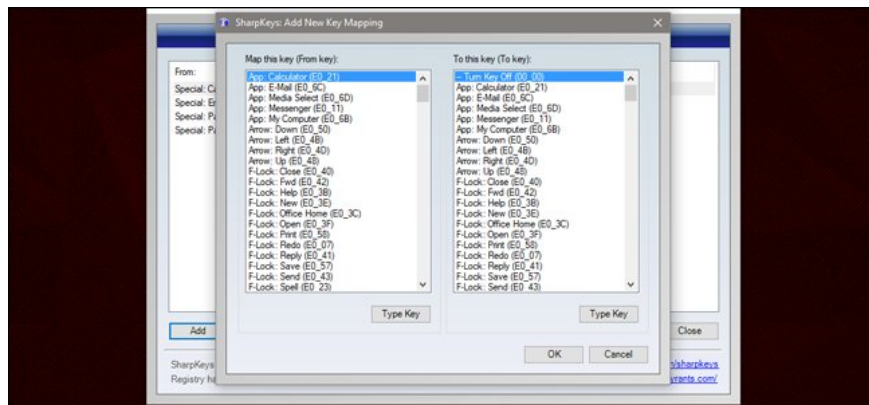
SharpKeys: Add New Key Mapping

Map this key (From key):

App: Calculator (E0_21)
App: E-Mail (E0_6C)
App: Media Select (E0_6D)
App: Messenger (E0_11)
App: My Computer (E0_6B)
Arrow: Down (E0_50)
Arrow: Left (E0_4B)
Arrow: Right (E0_4D)
Arrow: Up (E0_48)
F-Lock: Close (E0_40)
F-Lock: Fwd (E0_42)
F-Lock: Help (E0_3B)
F-Lock: New (E0_3E)
F-Lock: Office Home (E0_3C)
F-Lock: Open (E0_3F)
F-Lock: Print (E0_58)
F-Lock: Redo (E0_07)
F-Lock: Reply (E0_41)
F-Lock: Save (E0_57)
F-Lock: Send (E0_43)
F-Lock: Spell (E0_23)

Type Key

To this key (To key):

-- Turn Key Off (00_00)
App: Calculator (E0_21)
App: E-Mail (E0_6C)
App: Media Select (E0_6D)
App: Messenger (E0_11)
App: My Computer (E0_6B)
Arrow: Down (E0_50)
Arrow: Left (E0_4B)
Arrow: Right (E0_4D)
Arrow: Up (E0_48)
F-Lock: Close (E0_40)
F-Lock: Fwd (E0_42)
F-Lock: Help (E0_3B)
F-Lock: New (E0_3E)
F-Lock: Office Home (E0_3C)
F-Lock: Open (E0_3F)
F-Lock: Print (E0_58)
F-Lock: Redo (E0_07)
F-Lock: Reply (E0_41)
F-Lock: Save (E0_57)
F-Lock: Send (E0_43)

Type Key

OK Cancel

From:
Special: C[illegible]
Special: E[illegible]
Special: P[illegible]
Special: P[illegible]

Add
Close

SharpKeys
Registry h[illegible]
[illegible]/sharpkeys
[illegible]ysts.com/